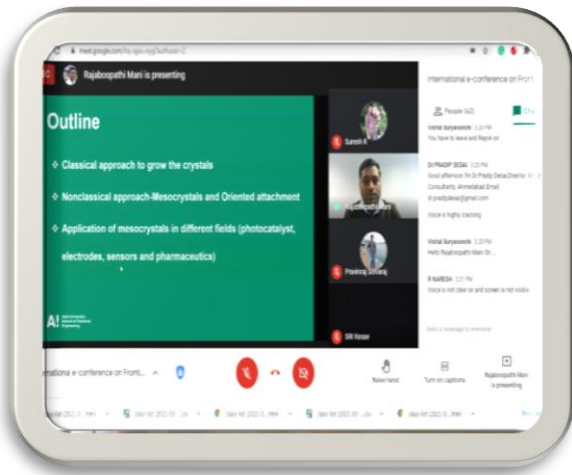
meet.google.com/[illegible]

Rajaboopathi Mani is presenting

Outline

Classical approach to grow the crystals

Nonclassical approach-Mesocrystals and Oriented attachment

Application of mesocrystals in different fields (photocatalyst, electrodes, sensors and pharmaceutics)

AI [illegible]

Suresh K

Praveeng Simhanj

SR Kesav

International e-conference on Front...

People (42)

Chat

Vishal Suryawanshi 2:20 PM
You have to leave and Rejoin sir

Dr PRADIP DESAI 2:20 PM
Good afternoon I'm Dr Pradip Desai,Director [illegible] Consultants, Ahmedabad.Email: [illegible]@gmail.com

Voice is highly cracking

Vishal Suryawanshi 2:20 PM
Hello Rajaboopathi Mani Sir...

R NARESH 2:21 PM
Voice is not clear sir and screen is not visible

Send a message to everyone

rnational e-conference on Front...

Raise hand

Turn on captions

Rajaboopathi Mani is presenting